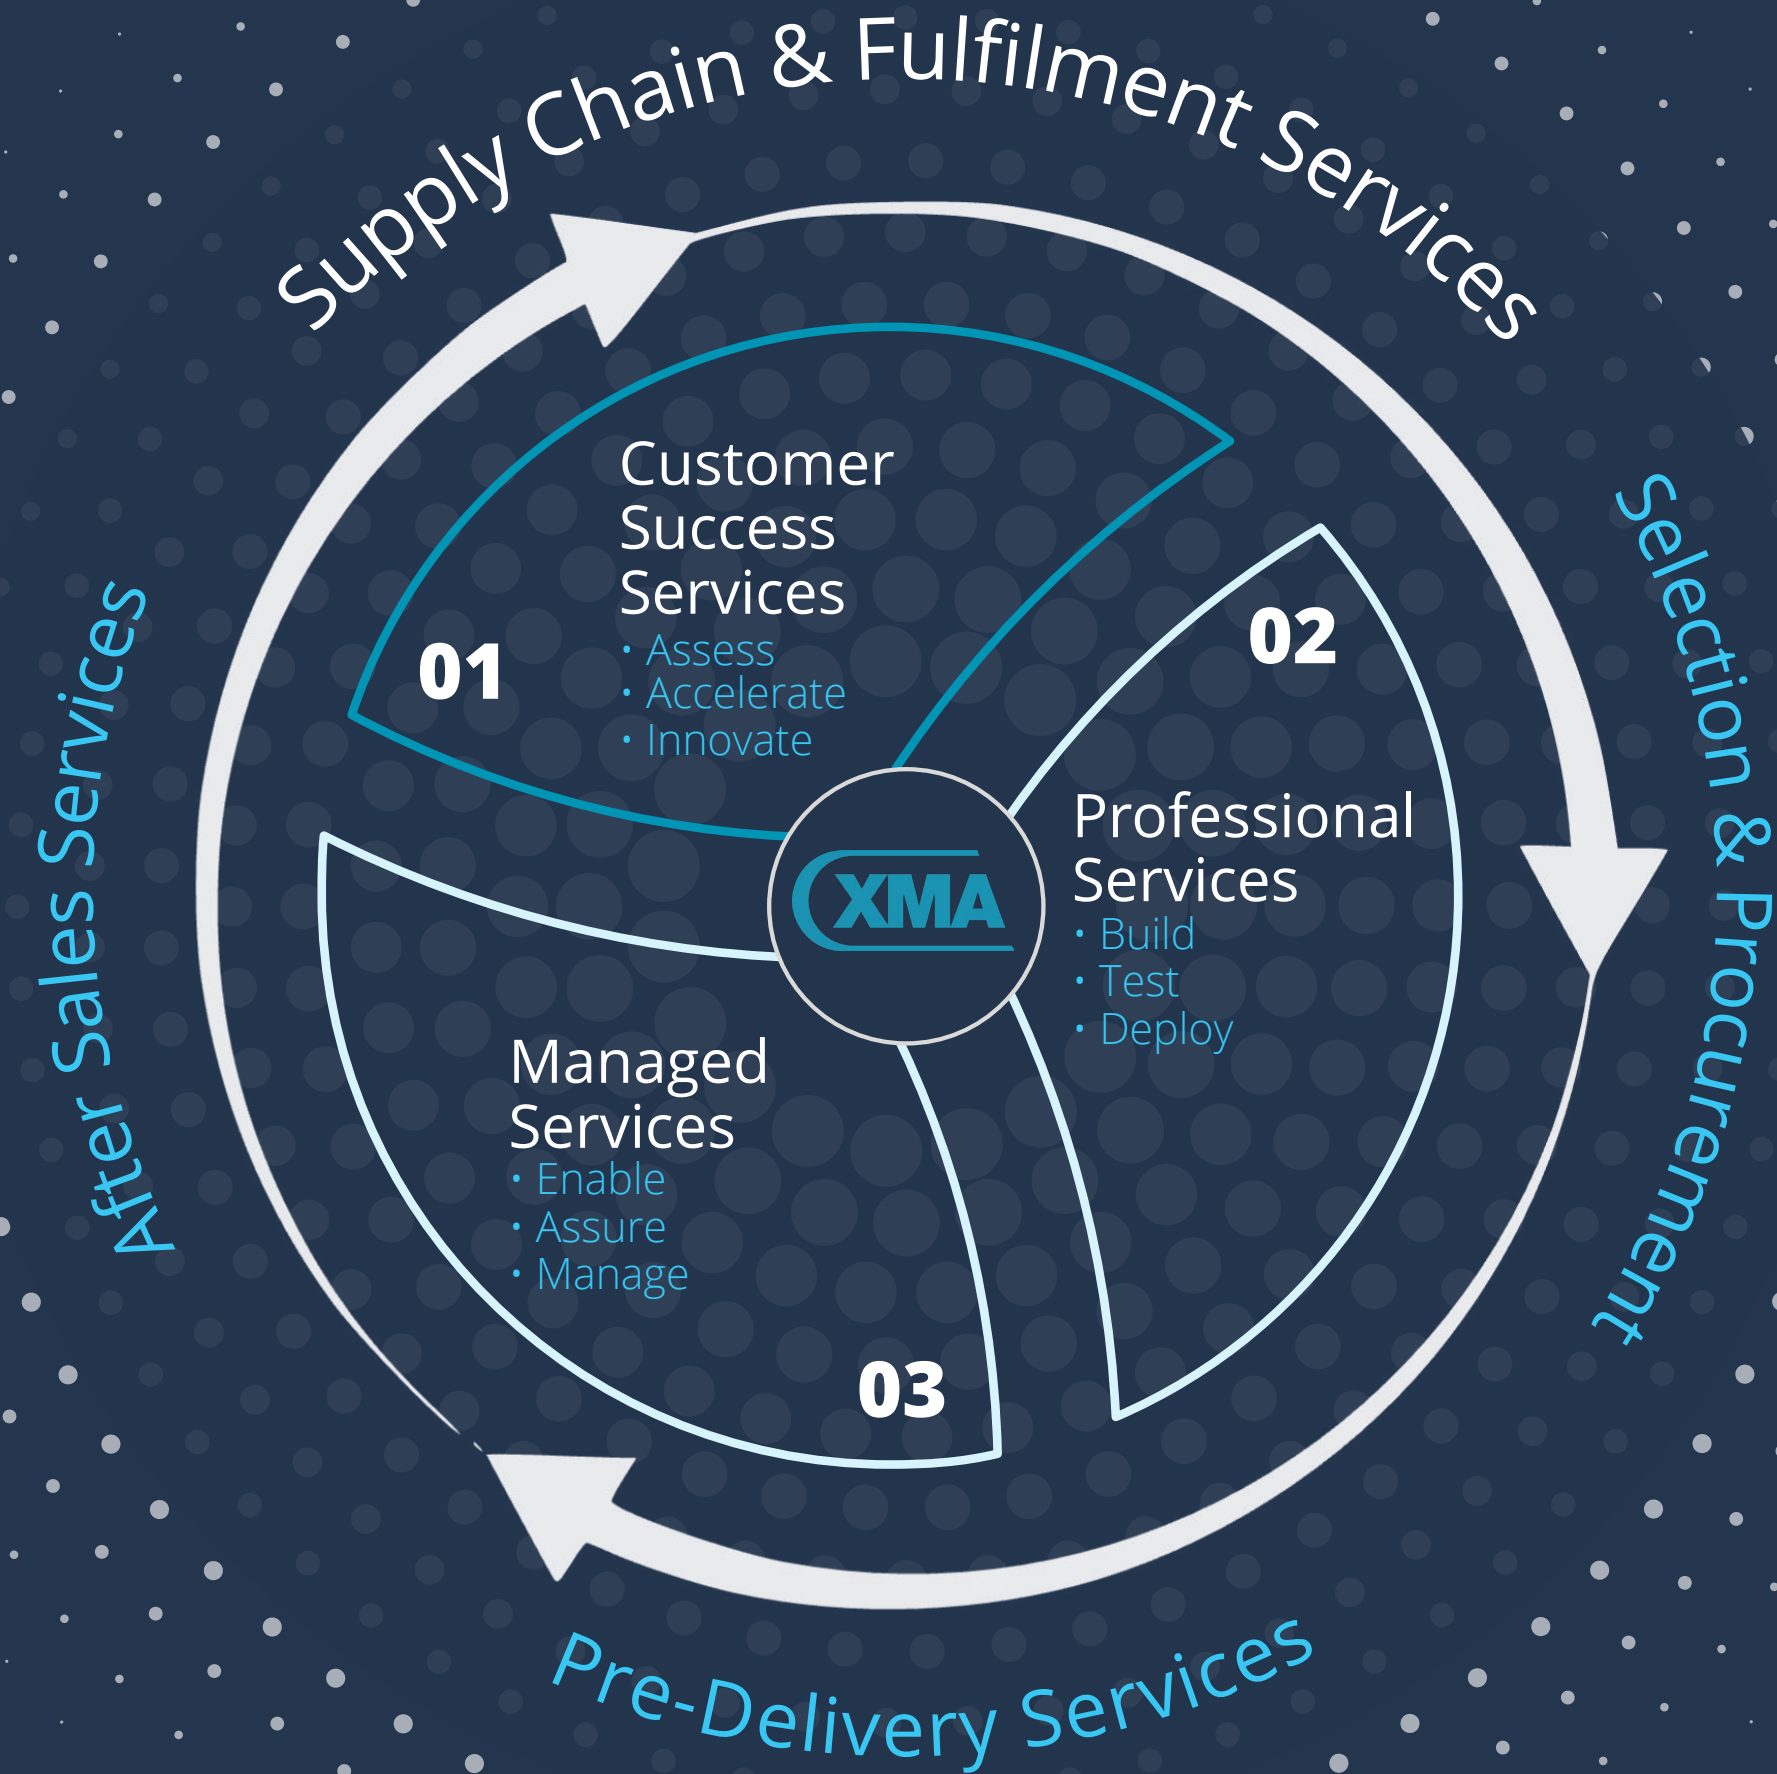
Supply Chain & Fulfilment Services

Selection & Procurement

Pre-Delivery Services

After Sales Services

01

Customer Success Services
• Assess
• Accelerate
• Innovate

02

Professional Services
• Build
• Test
• Deploy

03

Managed Services
• Enable
• Assure
• Manage

XMA